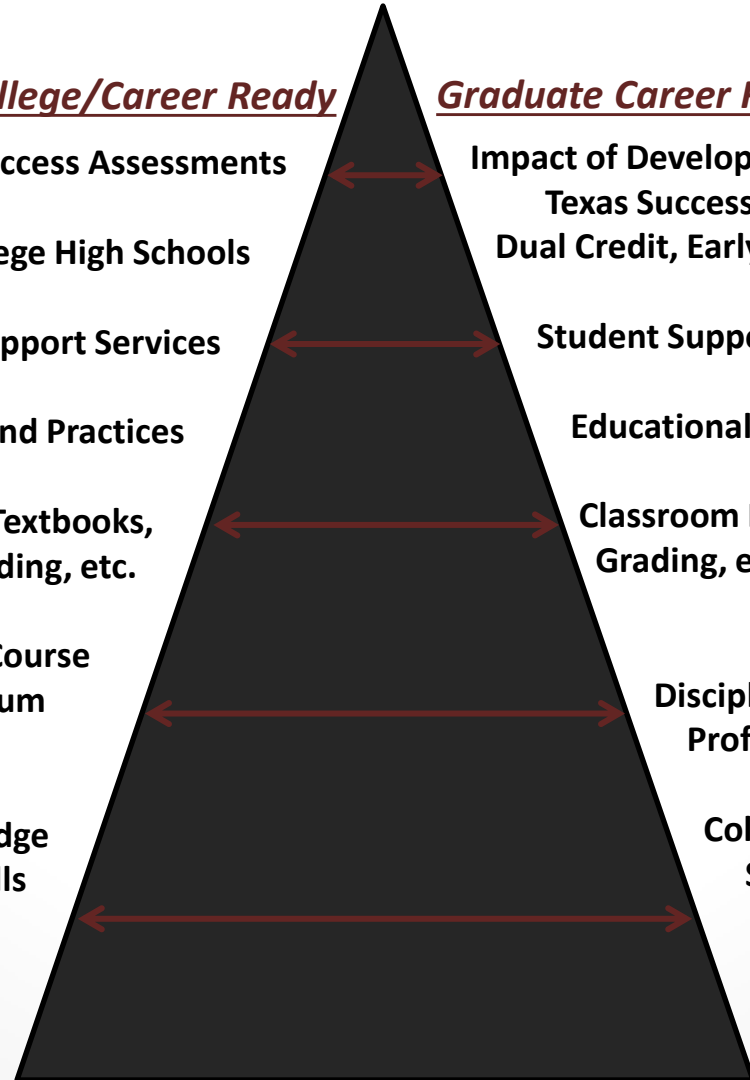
llege/Career Ready

ccess Assessments

ege High Schools

pport Services

nd Practices

Textbooks,
ding, etc.

Course
um

dge
ls

Graduate Career R

Impact of Develop
Texas Success
Dual Credit, Early

Student Suppo

Educational

Classroom
Grading, e

Discipl
Prof

Col
S